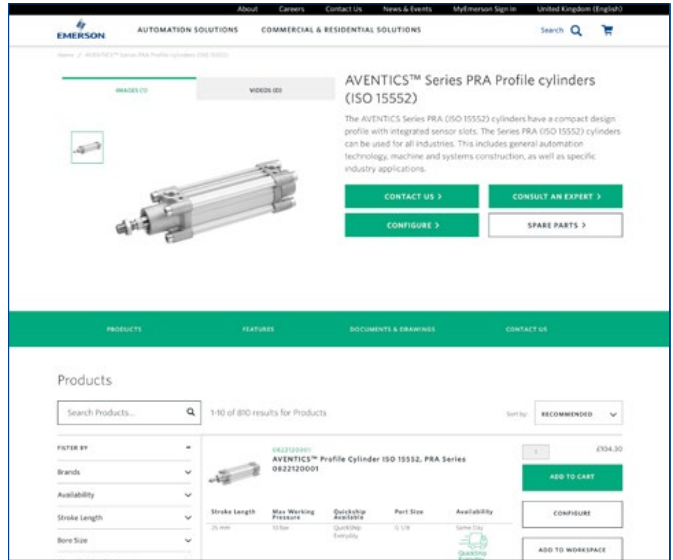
About Careers Contact Us News & Events MyEmerson Sign In United Kingdom (English)

EMERSON AUTOMATION SOLUTIONS COMMERCIAL & RESIDENTIAL SOLUTIONS Search

Home / AVENTICS™ Series PRA Profile cylinders (ISO 15552)

IMAGES (1) VIDEOS (0)

AVENTICS™ Series PRA Profile cylinders (ISO 15552)

The AVENTICS Series PRA (ISO 15552) cylinders have a compact design profile with integrated sensor slots. The Series PRA (ISO 15552) cylinders can be used for all industries. This includes general automation technology, machine and systems construction, as well as specific industry applications.

CONTACT US > CONSULT AN EXPERT >

CONFIGURE > SPARE PARTS >

PRODUCTS FEATURES DOCUMENTS & DRAWINGS CONTACT US

Products

Search Products...

1-10 of 810 results for Products

Sort by: RECOMMENDED

FILTER BY

Brands

Availability

Stroke Length

Bore Size

0822120001
AVENTICS™ Profile Cylinder ISO 15552, PRA Series 0822120001

| Stroke Length | Max Working Pressure | Quickship Available | Port Size | Availability |
|---|---|---|---|---|
| 25 mm | 10 bar | QuickShip Everyday | G 1/8 | Same Day |

1 £104.30

ADD TO CART

CONFIGURE

ADD TO WORKSPACE